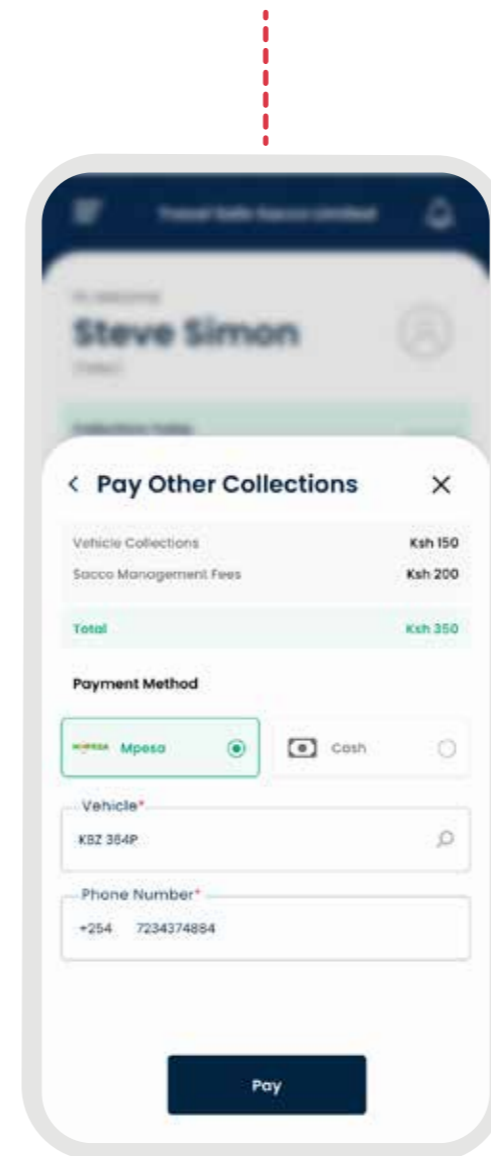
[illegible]

Steve Simon

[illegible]

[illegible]

< Pay Other Collections ×

Vehicle Collections Ksh 150

Sacco Management Fees Ksh 200

Total Ksh 350

Payment Method

M-PESA Mpesa

Cash

Vehicle*

KBZ 364P

Phone Number*

+254 7234374884

Pay